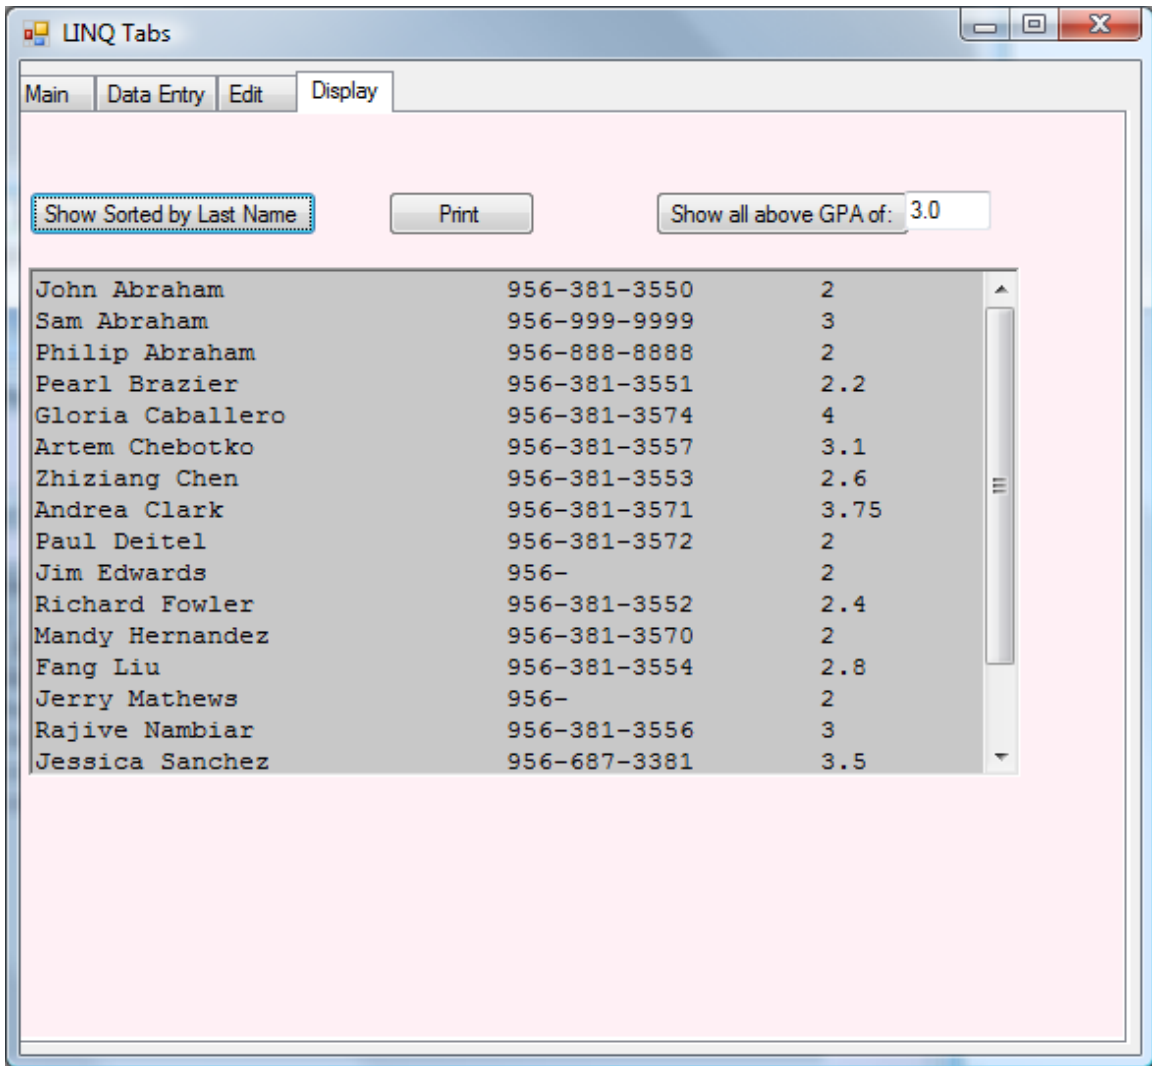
LINQ Tabs

Main | Data Entry | Edit | Display

Show Sorted by Last Name

Print

Show all above GPA of: 3.0

| | | |
|---|---|---|
| John Abraham | 956-381-3550 | 2 |
| Sam Abraham | 956-999-9999 | 3 |
| Philip Abraham | 956-888-8888 | 2 |
| Pearl Brazier | 956-381-3551 | 2.2 |
| Gloria Caballero | 956-381-3574 | 4 |
| Artem Chebotko | 956-381-3557 | 3.1 |
| Zhiziang Chen | 956-381-3553 | 2.6 |
| Andrea Clark | 956-381-3571 | 3.75 |
| Paul Deitel | 956-381-3572 | 2 |
| Jim Edwards | 956- | 2 |
| Richard Fowler | 956-381-3552 | 2.4 |
| Mandy Hernandez | 956-381-3570 | 2 |
| Fang Liu | 956-381-3554 | 2.8 |
| Jerry Mathews | 956- | 2 |
| Rajive Nambiar | 956-381-3556 | 3 |
| Jessica Sanchez | 956-687-3381 | 3.5 |